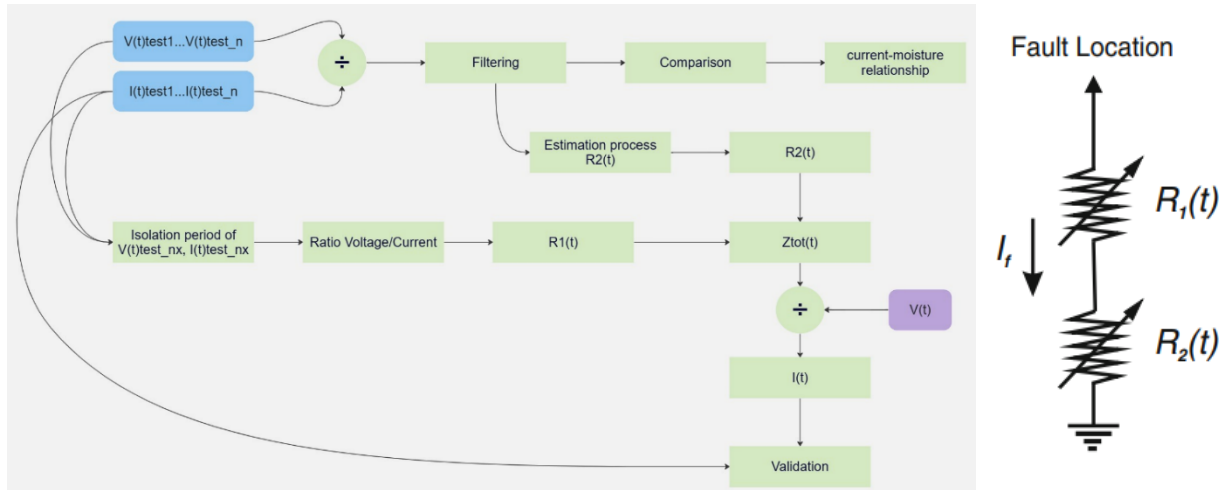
V(t)test1...V(t)test_n

I(t)test1...I(t)test_n

÷

Filtering

Comparison

current-moisture relationship

Estimation process R2(t)

R2(t)

Isolation period of V(t)test_nx, I(t)test_nx

Ratio Voltage/Current

R1(t)

Ztot(t)

÷

V(t)

I(t)

Validation

Fault Location

$R_1(t)$

$I_f$

$R_2(t)$